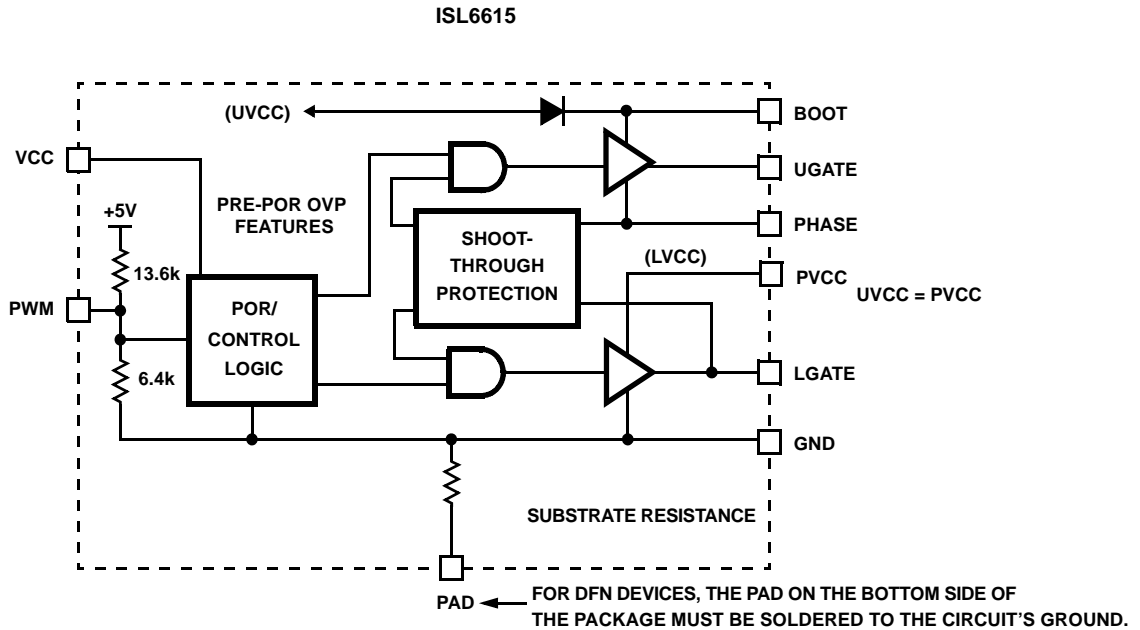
ISL6615

(UVCC)

BOOT

VCC

UGATE

PRE-POR OVP FEATURES

+5V

PHASE

SHOOT-THROUGH PROTECTION

(LVCC)

PVCC

UVCC = PVCC

13.6k

PWM

POR/ CONTROL LOGIC

6.4k

LGATE

GND

SUBSTRATE RESISTANCE

PAD

FOR DFN DEVICES, THE PAD ON THE BOTTOM SIDE OF THE PACKAGE MUST BE SOLDERED TO THE CIRCUIT'S GROUND.